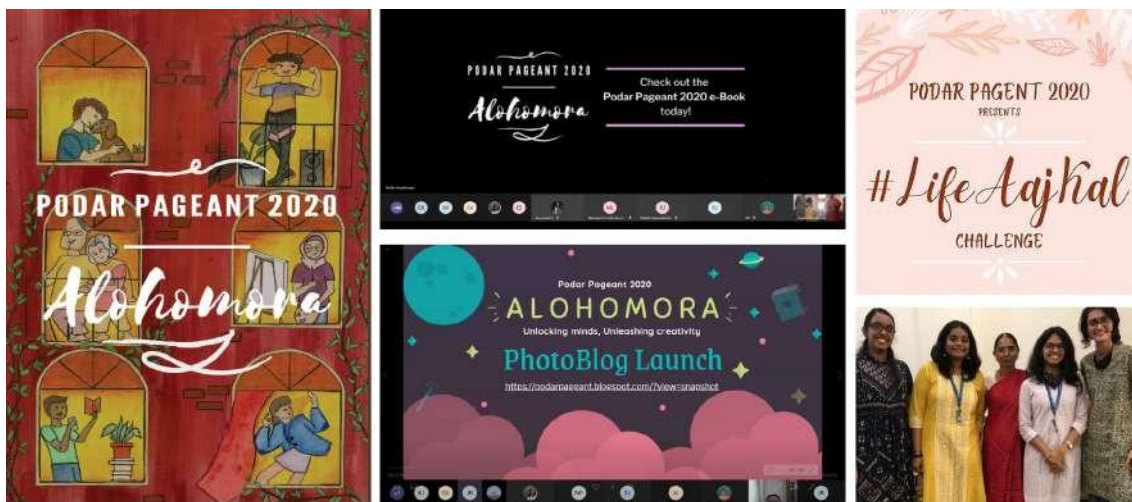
PODAR PAGEANT 2020

Alohomora

PODAR PAGEANT 2020

Alohomora

Check out the Podar Pageant 2020 e-Book today!

Podar Pageant 2020

ALOHOMORA

Unlocking minds, Unleashing creativity

PhotoBlog Launch

https://podarpageant.blogspot.com/?view=snapshot

PODAR PAGENT 2020

PRESENTS

#LifeAajKal

CHALLENGE